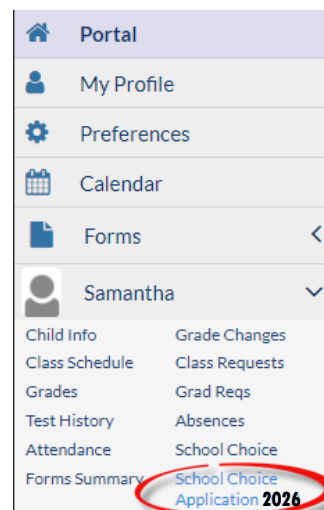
Portal
My Profile
Preferences
Calendar
Forms
Samantha

Child Info
Class Schedule
Grades
Test History
Attendance
Forms Summary

Grade Changes
Class Requests
Grad Reqs
Absences
School Choice
School Choice Application 2026